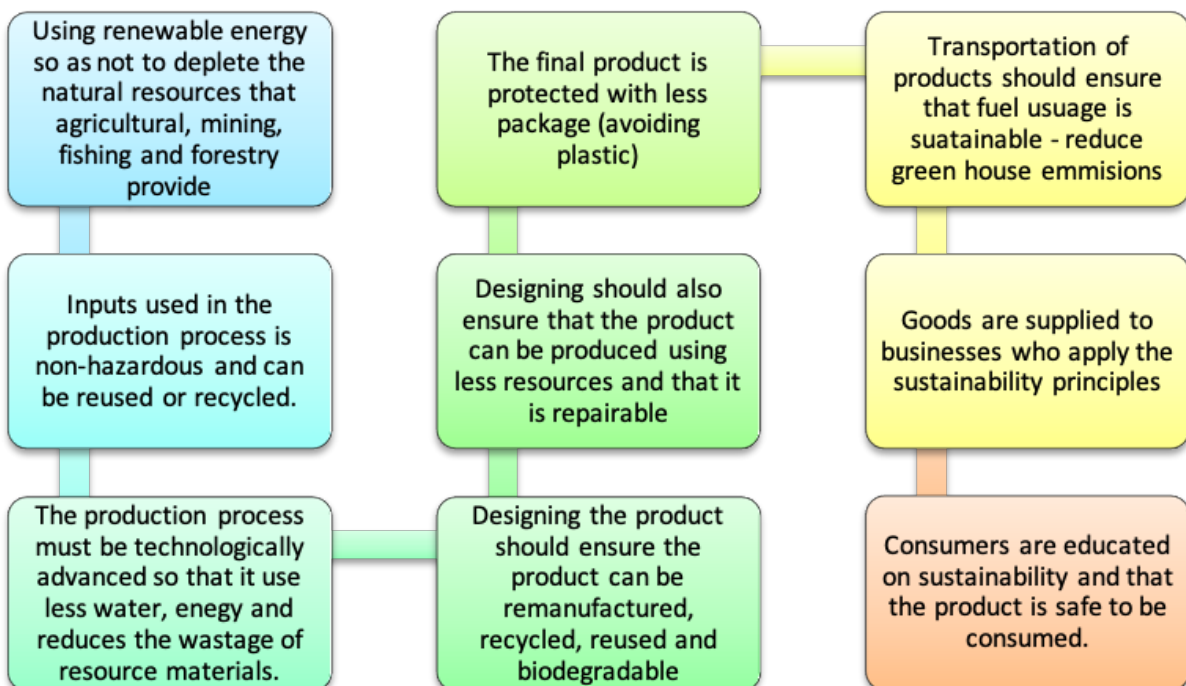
Using renewable energy so as not to deplete the natural resources that agricultural, mining, fishing and forestry provide

Inputs used in the production process is non-hazardous and can be reused or recycled.

The production process must be technologically advanced so that it use less water, enegy and reduces the wastage of resource materials.

Designing the product should ensure the product can be remanufactured, recycled, reused and biodegradable

Designing should also ensure that the product can be produced using less resources and that it is repairable

The final product is protected with less package (avoiding plastic)

Transportation of products should ensure that fuel usuage is suatainable - reduce green house emmisions

Goods are supplied to businesses who apply the sustainability principles

Consumers are educated on sustainability and that the product is safe to be consumed.